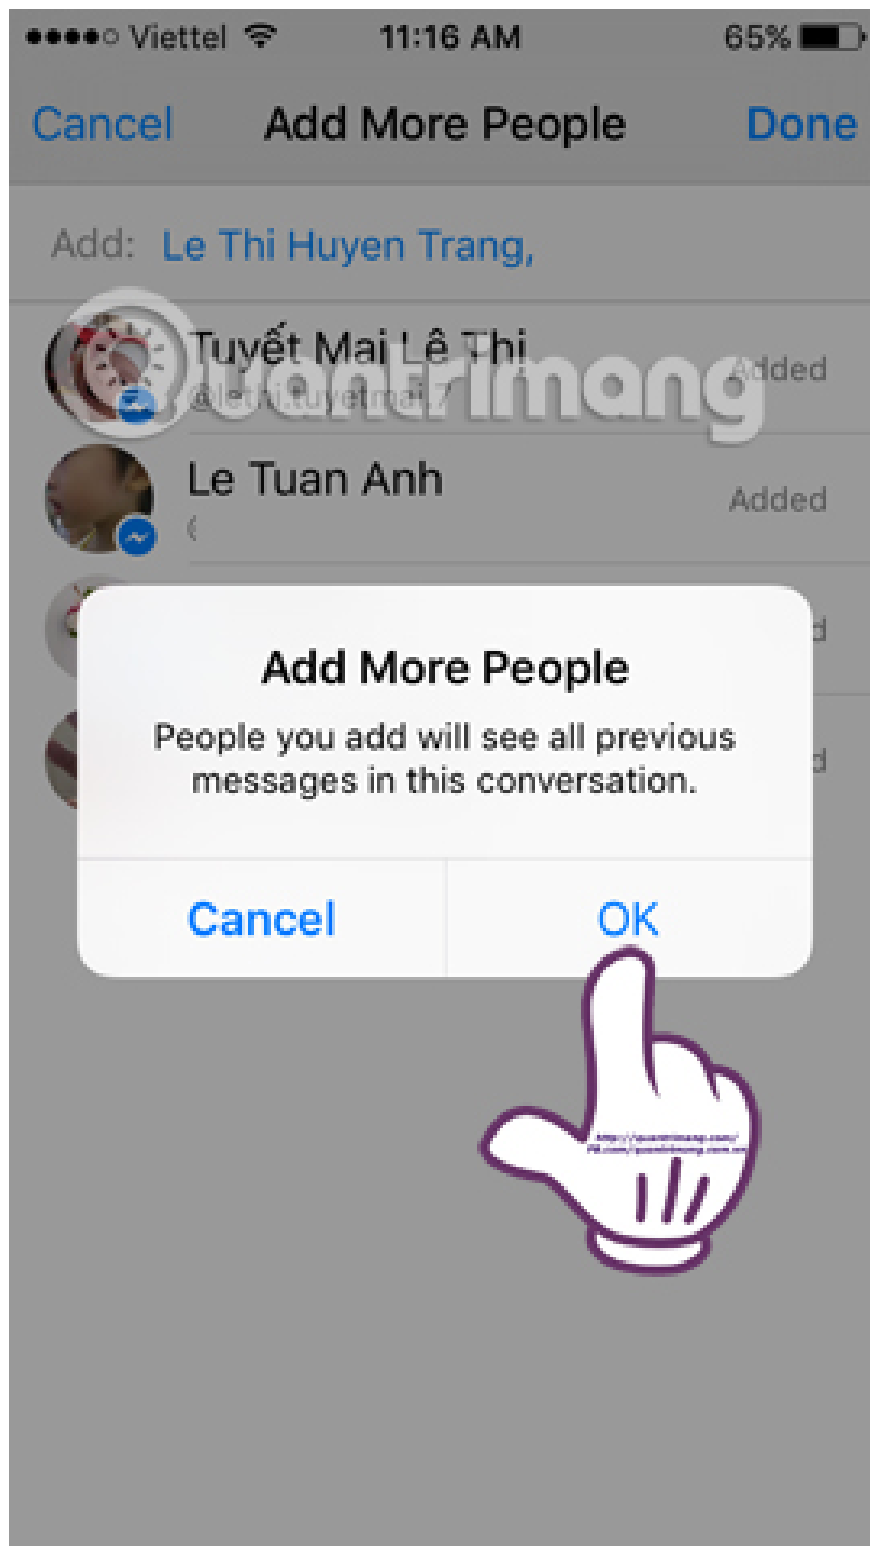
●●●●○ Viettel 11:16 AM 65%

Cancel Add More People Done

Add: Le Thi Huyen Trang,

Tuyết Mai Lê Thi
@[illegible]
Added

Quantrimang

Le Tuan Anh
Added

Add More People
People you add will see all previous messages in this conversation.

Cancel OK

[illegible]